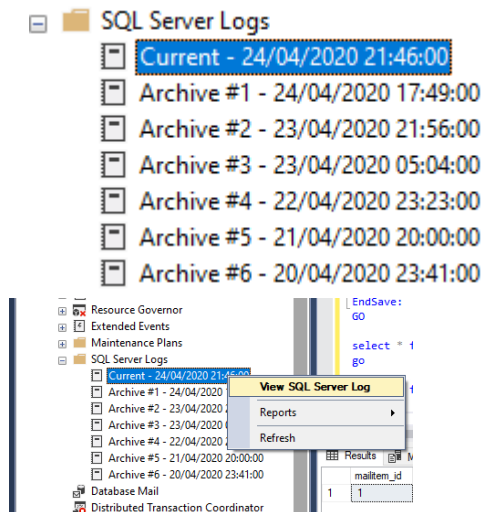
SQL Server Logs
Current - 24/04/2020 21:46:00
Archive #1 - 24/04/2020 17:49:00
Archive #2 - 23/04/2020 21:56:00
Archive #3 - 23/04/2020 05:04:00
Archive #4 - 22/04/2020 23:23:00
Archive #5 - 21/04/2020 20:00:00
Archive #6 - 20/04/2020 23:41:00

Resource Governor
Extended Events
Maintenance Plans
SQL Server Logs
Current - 24/04/2020 21:46:00
Archive #1 - 24/04/2020
Archive #2 - 23/04/2020
Archive #3 - 23/04/2020
Archive #4 - 22/04/2020
Archive #5 - 21/04/2020 20:00:00
Archive #6 - 20/04/2020 23:41:00
Database Mail
Distributed Transaction Coordinator

View SQL Server Log
Reports
Refresh

EndSave:
GO

select * f
go

Results
mailitem_id
1 1